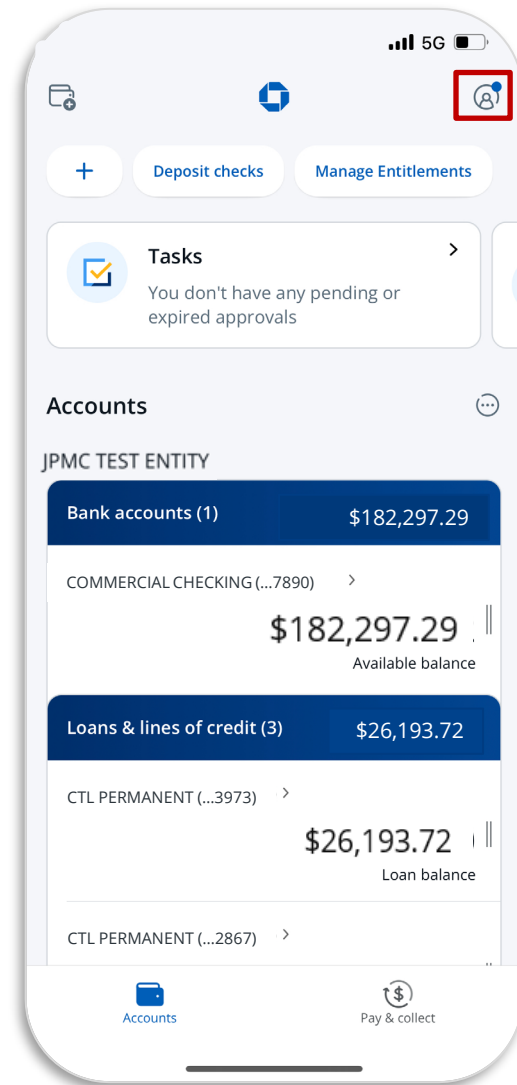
5G

+ Deposit checks Manage Entitlements

Tasks
You don't have any pending or expired approvals

Accounts

JPMC TEST ENTITY

Bank accounts (1) $182,297.29

COMMERCIAL CHECKING (...7890)
$182,297.29
Available balance

Loans & lines of credit (3) $26,193.72

CTL PERMANENT (...3973)
$26,193.72
Loan balance

CTL PERMANENT (...2867)

Accounts
Pay & collect